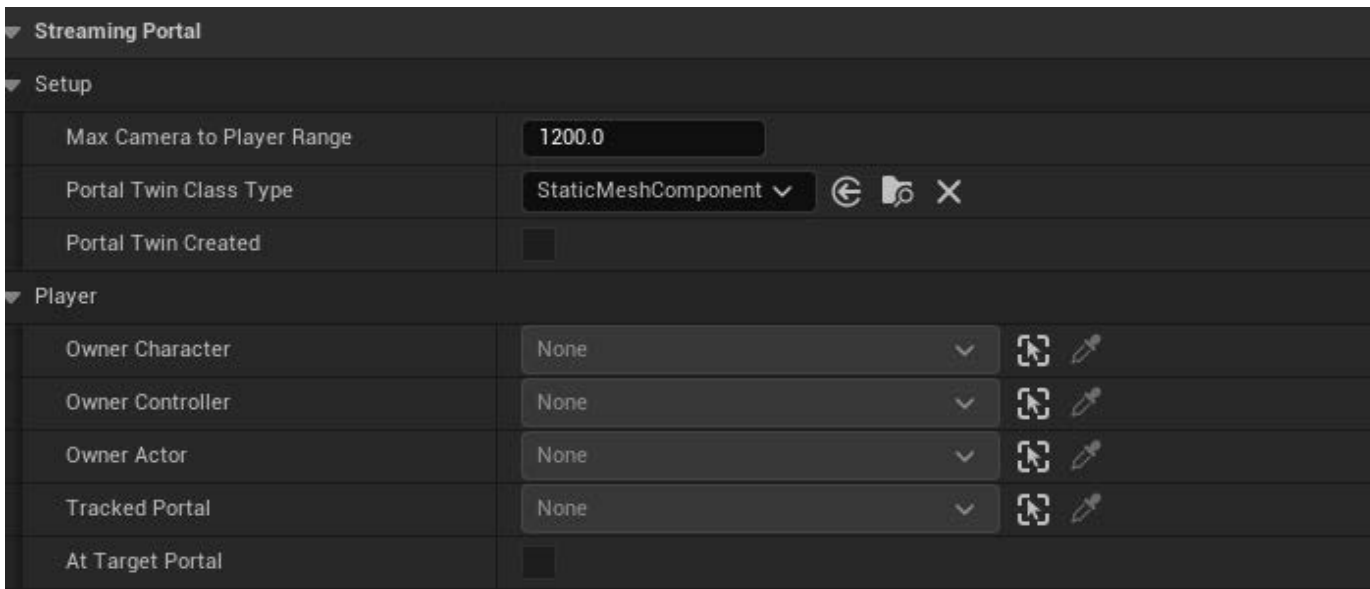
Streaming Portal

Setup

| | |
|---|---|
| Max Camera to Player Range | 1200.0 |
| Portal Twin Class Type | StaticMeshComponent |
| Portal Twin Created | |

Player

| | |
|---|---|
| Owner Character | None |
| Owner Controller | None |
| Owner Actor | None |
| Tracked Portal | None |
| At Target Portal | |